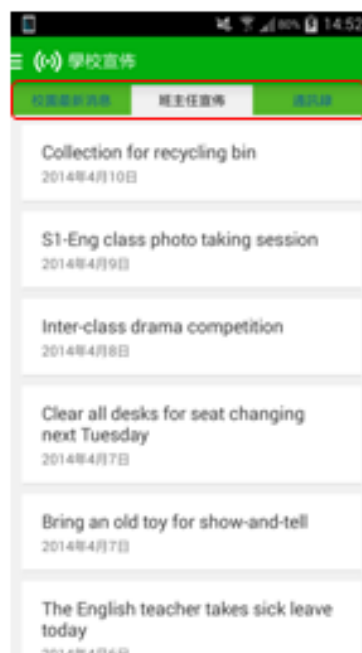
80% 14:52

學校宣佈

校園最新消息 | 班主任宣佈 | 通訊錄

Collection for recycling bin
2014年4月10日

S1-Eng class photo taking session
2014年4月9日

Inter-class drama competition
2014年4月8日

Clear all desks for seat changing next Tuesday
2014年4月7日

Bring an old toy for show-and-tell
2014年4月7日

The English teacher takes sick leave today
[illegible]